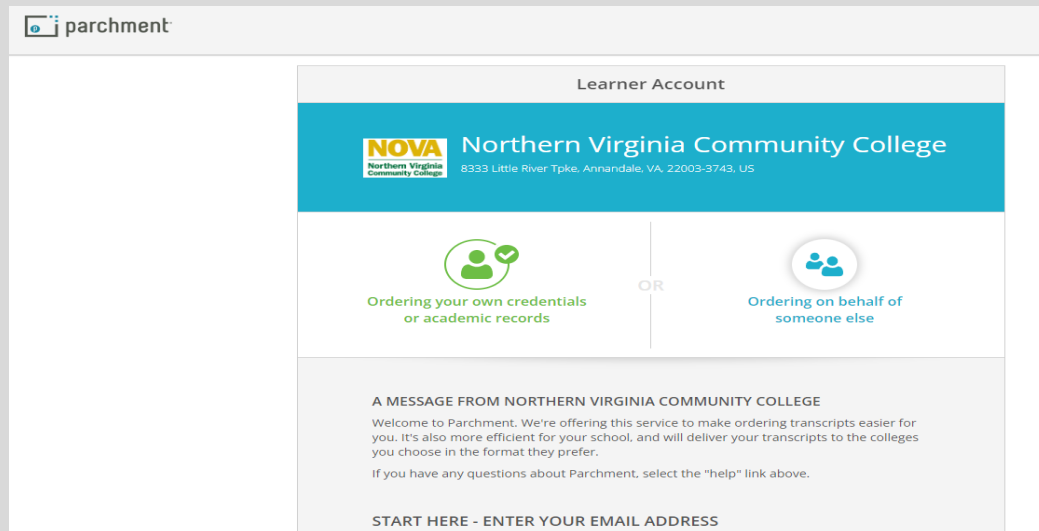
parchment

Learner Account

NOVA Northern Virginia Community College

Northern Virginia Community College
8333 Little River Tpke, Annandale, VA, 22003-3743, US

Ordering your own credentials or academic records

OR

Ordering on behalf of someone else

A MESSAGE FROM NORTHERN VIRGINIA COMMUNITY COLLEGE

Welcome to Parchment. We're offering this service to make ordering transcripts easier for you. It's also more efficient for your school, and will deliver your transcripts to the colleges you choose in the format they prefer.

If you have any questions about Parchment, select the "help" link above.

START HERE - ENTER YOUR EMAIL ADDRESS